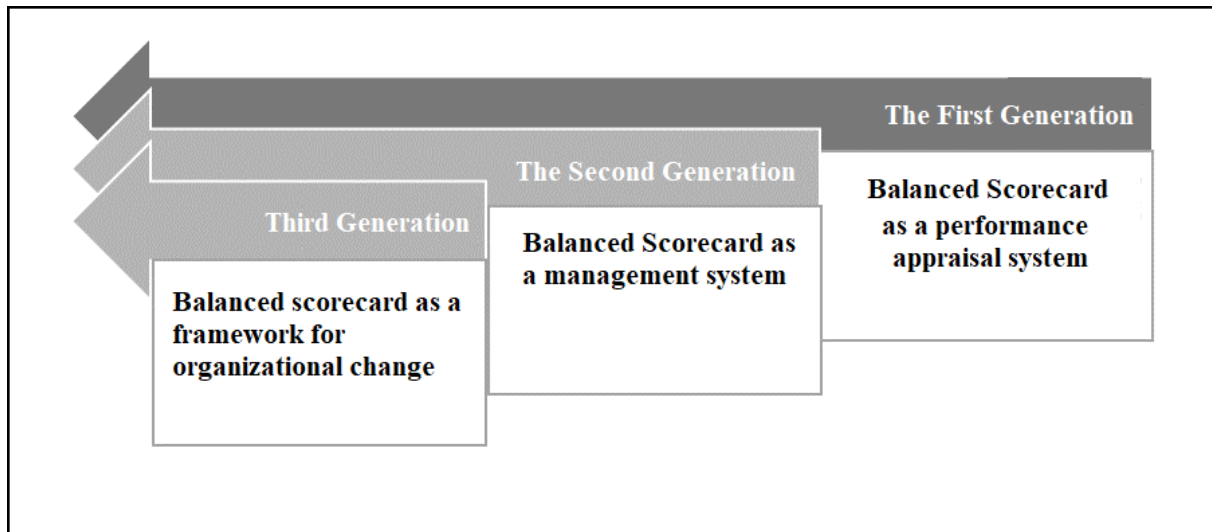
The First Generation

Balanced Scorecard as a performance appraisal system

The Second Generation

Balanced Scorecard as a management system

Third Generation

Balanced scorecard as a framework for organizational change